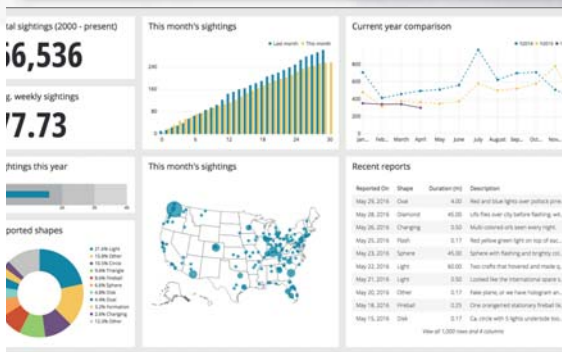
tal sightings (2000 - present)

56,536

g. weekly sightings

77.73

ghtings this year

ported shapes

21.6% Light
10.8% Other
10.5% Circle
9.6% Triangle
8.9% Fireball
6.6% Sphere
6.8% Disk
4.4% Oval
3.2% Formation
2.7% Changing
12.0% Other

This month's sightings

Last month This month

200
100
0
6
12
18
24
30

This month's sightings

Current year comparison

800
600
400
200
0

Jan... Feb... March April May June July August Se... Octo... Nov... Dec...

Recent reports

| Reported On | Shape | Duration (m) | Description |
|---|---|---|---|
| May 29, 2016 | Oval | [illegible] | Red and blue lights over pollock pine |
| May 28, 2016 | Diamond | 45.00 | Ufo flies over city before flashing, wi |
| May 26, 2016 | Changing | 0.50 | Multi colored ufo seen every night |
| May 25, 2016 | Flash | 0.17 | Red yellow green light on top of suc |
| May 23, 2016 | Sphere | 45.00 | Sphere with flashing and brightly col |
| May 22, 2016 | Light | 60.00 | Two crafts that hovered and made q |
| May 21, 2016 | Light | 0.50 | Looked like the international space s |
| May 20, 2016 | Other | 0.17 | Fake plane, at one had hologram an |
| May 18, 2016 | Fireball | 2.50 | One orangered stationary fireball |
| May 15, 2016 | Disk | 0.17 | Ca. circle with 5 lights underside too |

View all 1,000 rows and 4 columns